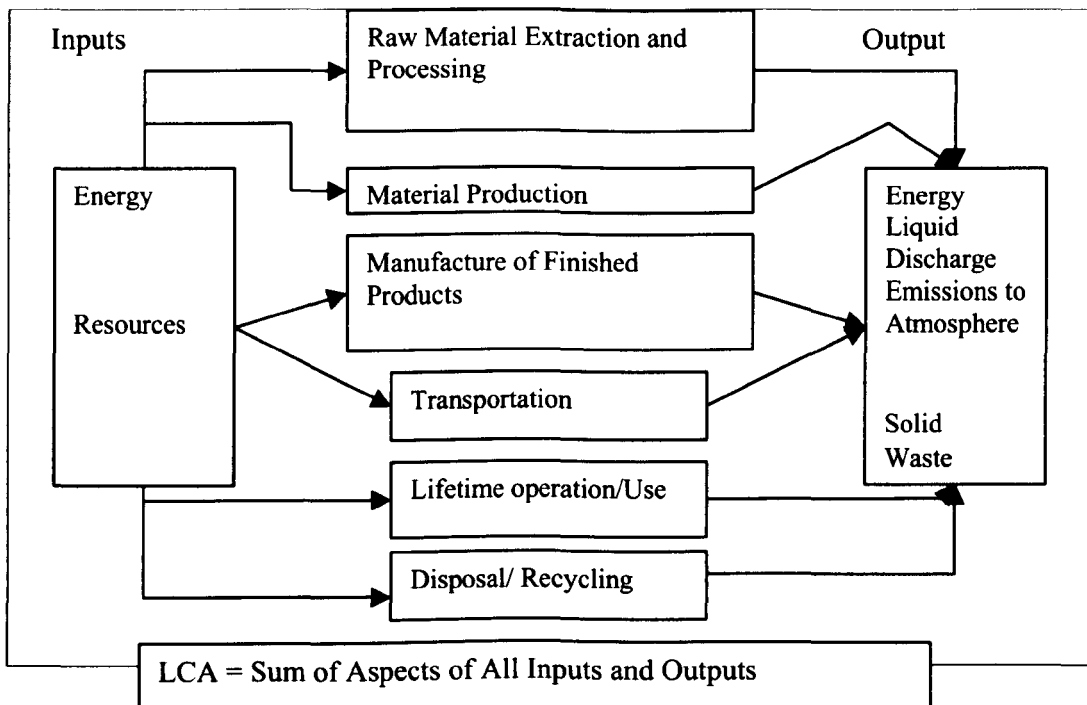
Inputs

Raw Material Extraction and Processing

Output

Energy

Resources

Material Production

Manufacture of Finished Products

Transportation

Lifetime operation/Use

Disposal/ Recycling

Energy
Liquid Discharge
Emissions to Atmosphere

Solid Waste

LCA = Sum of Aspects of All Inputs and Outputs